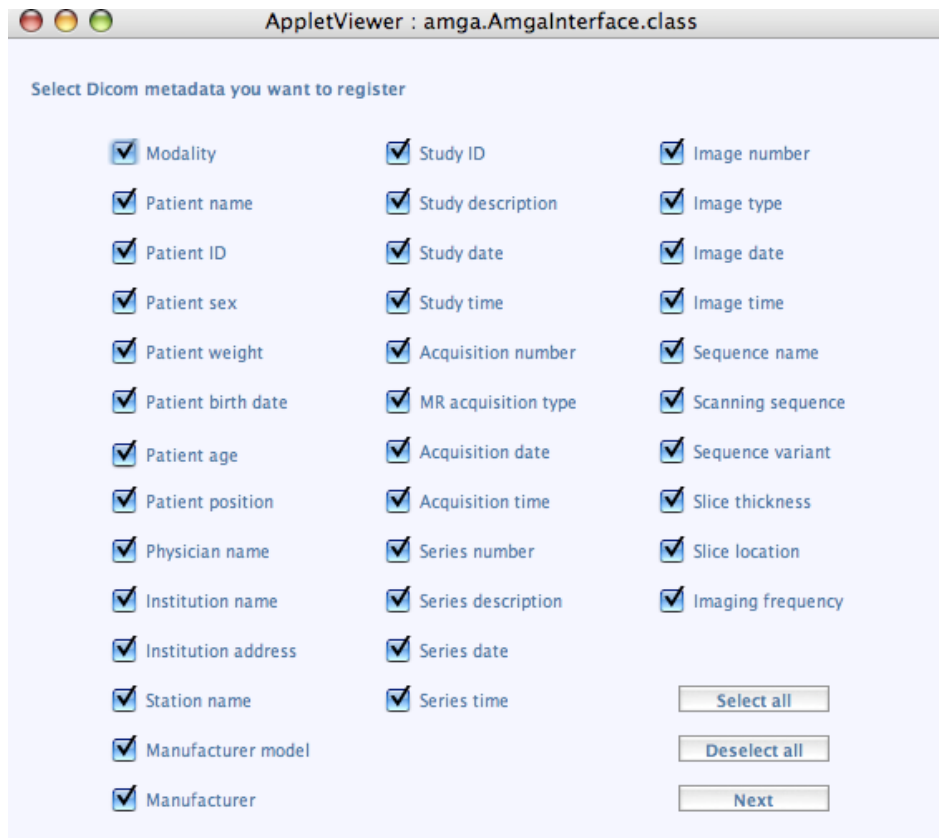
AppletViewer : amga.AmgaInterface.class

Select Dicom metadata you want to register

Modality
Patient name
Patient ID
Patient sex
Patient weight
Patient birth date
Patient age
Patient position
Physician name
Institution name
Institution address
Station name
Manufacturer model
Manufacturer

Study ID
Study description
Study date
Study time
Acquisition number
MR acquisition type
Acquisition date
Acquisition time
Series number
Series description
Series date
Series time

Image number
Image type
Image date
Image time
Sequence name
Scanning sequence
Sequence variant
Slice thickness
Slice location
Imaging frequency

Select all
Deselect all
Next